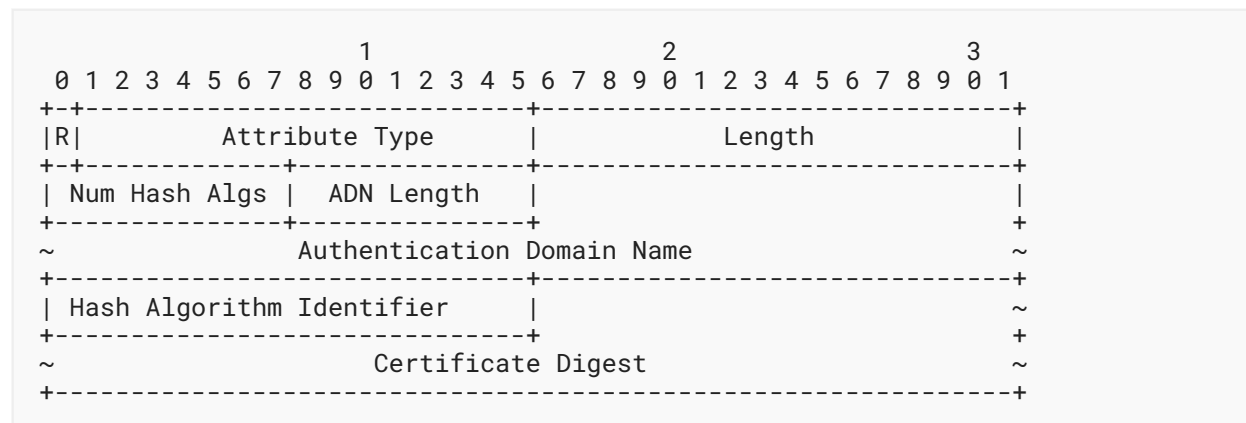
1                   2                   3
 0 1 2 3 4 5 6 7 8 9 0 1 2 3 4 5 6 7 8 9 0 1 2 3 4 5 6 7 8 9 0 1
+-+-----------------------------+-------------------------------+
|R|        Attribute Type       |            Length             |
+-+-------------+---------------+-------------------------------+
| Num Hash Algs |  ADN Length   |                               |
+---------------+---------------+                               +
~                  Authentication Domain Name                   ~
+-------------------------------+-------------------------------+
| Hash Algorithm Identifier     |                               ~
+-------------------------------+                               +
~                       Certificate Digest                      ~
+---------------------------------------------------------------+